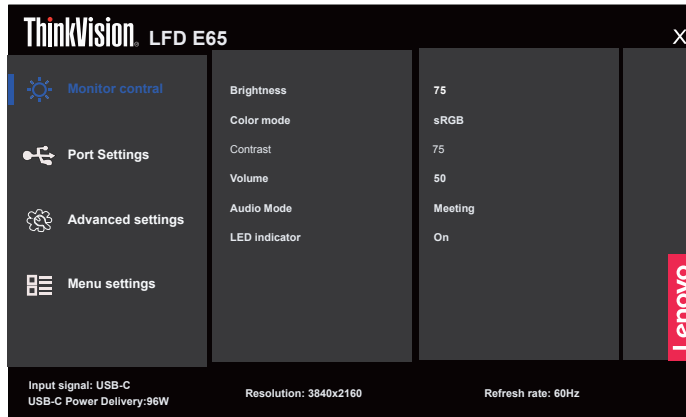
ThinkVision. LFD E65

X

Monitor contral

Port Settings

Advanced settings

Menu settings

Brightness | 75
Color mode | sRGB
Contrast | 75
Volume | 50
Audio Mode | Meeting
LED indicator | On

Lenovo

Input signal: USB-C
USB-C Power Delivery:96W

Resolution: 3840x2160

Refresh rate: 60Hz